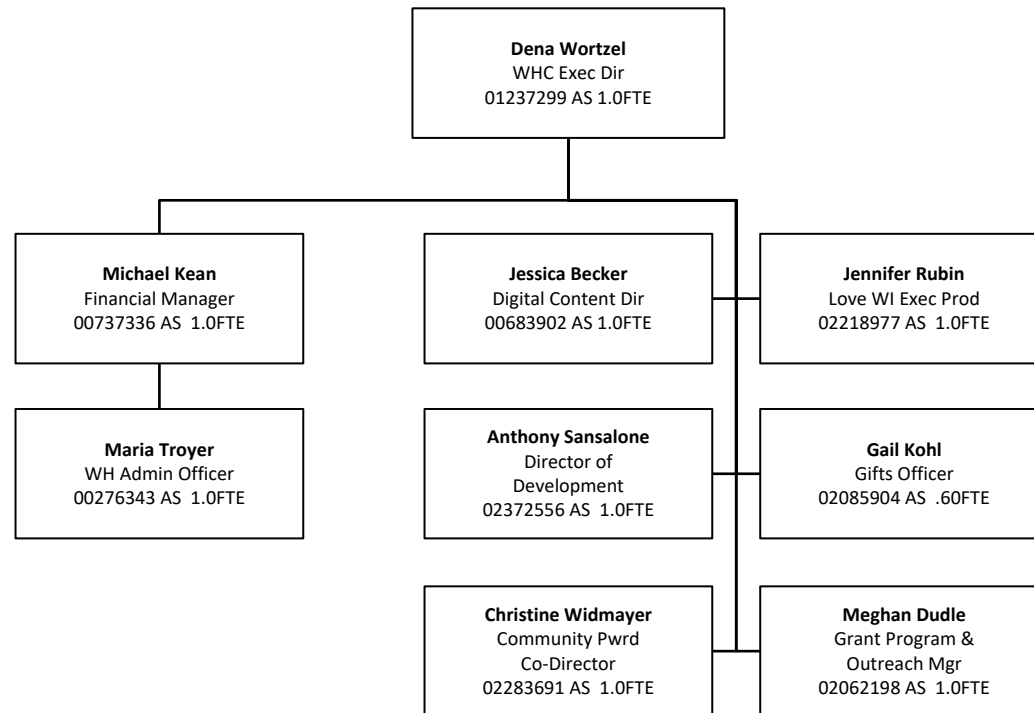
Dena Wortzel
WHC Exec Dir
01237299 AS 1.0FTE

Michael Kean
Financial Manager
00737336 AS 1.0FTE

Maria Troyer
WH Admin Officer
00276343 AS 1.0FTE

Jessica Becker
Digital Content Dir
00683902 AS 1.0FTE

Jennifer Rubin
Love WI Exec Prod
02218977 AS 1.0FTE

Anthony Sansalone
Director of Development
02372556 AS 1.0FTE

Gail Kohl
Gifts Officer
02085904 AS .60FTE

Christine Widmayer
Community Pwrd Co-Director
02283691 AS 1.0FTE

Meghan Dudle
Grant Program & Outreach Mgr
02062198 AS 1.0FTE